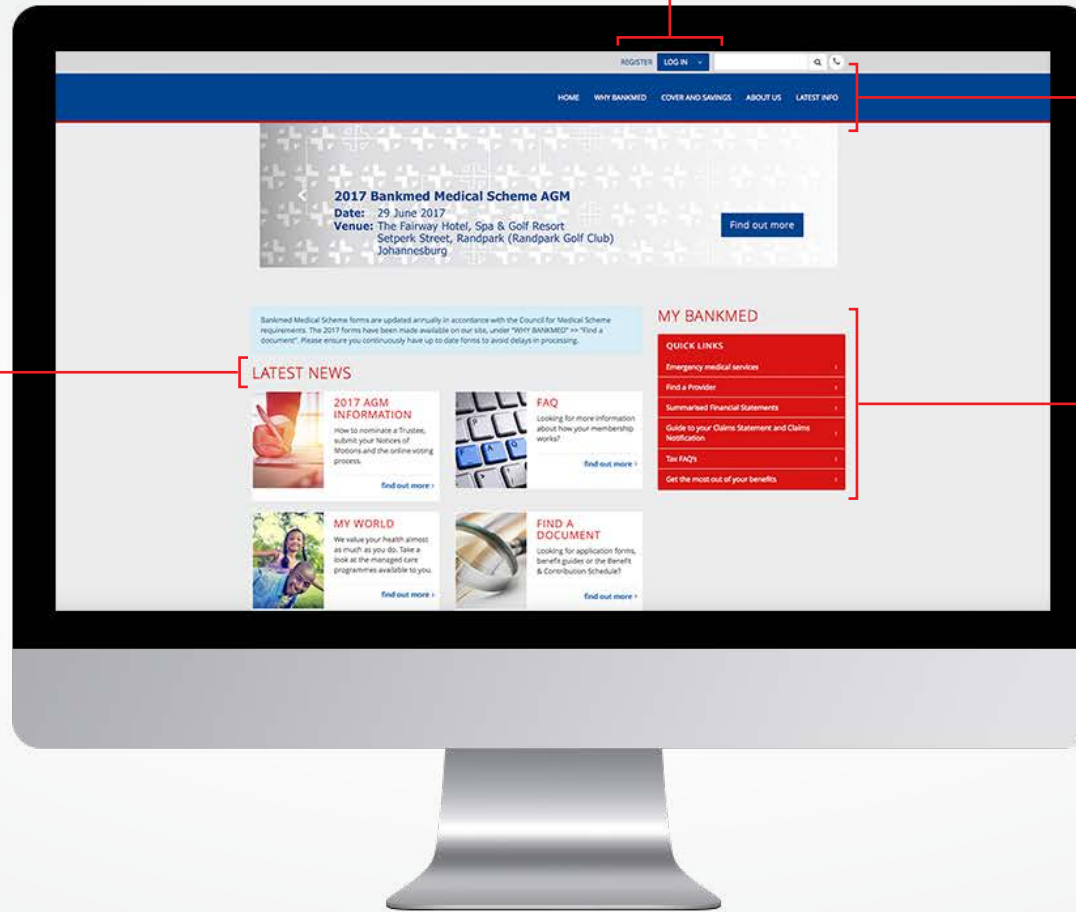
REGISTER LOG IN

HOME WHY BANKMED COVER AND SAVINGS ABOUT US LATEST INFO

2017 Bankmed Medical Scheme AGM
Date: 29 June 2017
Venue: The Fairway Hotel, Spa & Golf Resort
Setperk Street, Randpark (Randpark Golf Club)
Johannesburg

Find out more

Bankmed Medical Scheme forms are updated annually in accordance with the Council for Medical Scheme requirements. The 2017 forms have been made available on our site, under "WHY BANKMED" >> "Find a document". Please ensure you continuously have up to date forms to avoid delays in processing.

LATEST NEWS

2017 AGM INFORMATION
How to nominate a Trustee, submit your Notices of Motions and the online voting process.
find out more ›

FAQ
Looking for more information about how your membership works?
find out more ›

MY WORLD
We value your health almost as much as you do. Take a look at the managed care programmes available to you.
find out more ›

FIND A DOCUMENT
Looking for application forms, benefit guides or the Benefit & Contribution Schedule?
find out more ›

MY BANKMED

QUICK LINKS
Emergency medical services ›
Find a Provider ›
Summarised Financial Statements ›
Guide to your Claims Statement and Claims Notification ›
Tax FAQ's ›
Get the most out of your benefits ›